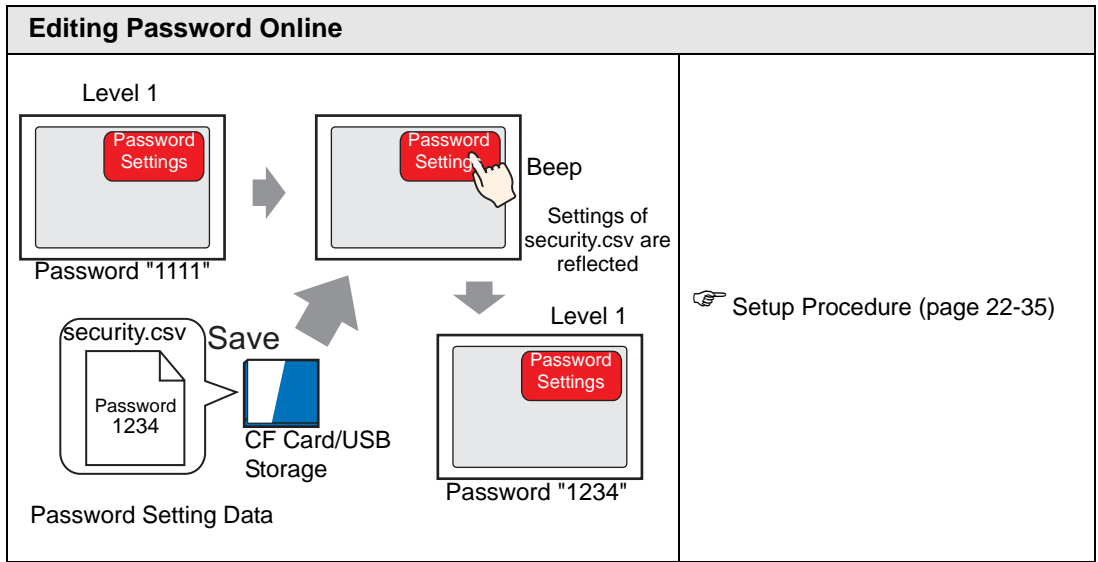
Editing Password Online

Level 1

Password Settings

Password "1111"

Password Settings

Beep

Settings of security.csv are reflected

security.csv

Save

Password 1234

CF Card/USB Storage

Password Setting Data

Level 1

Password Settings

Password "1234"

☞ Setup Procedure (page 22-35)